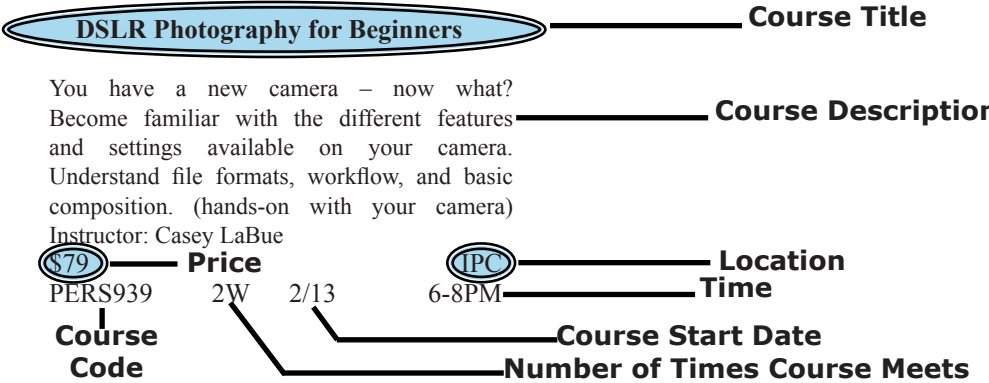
DSLR Photography for Beginners

Course Title

You have a new camera – now what? Become familiar with the different features and settings available on your camera. Understand file formats, workflow, and basic composition. (hands-on with your camera) Instructor: Casey LaBue

Course Descriptio

\$79 Price

IPC Location

PERS939 2W 2/13 6-8PM

Time

Course Code

Course Start Date

Number of Times Course Meets